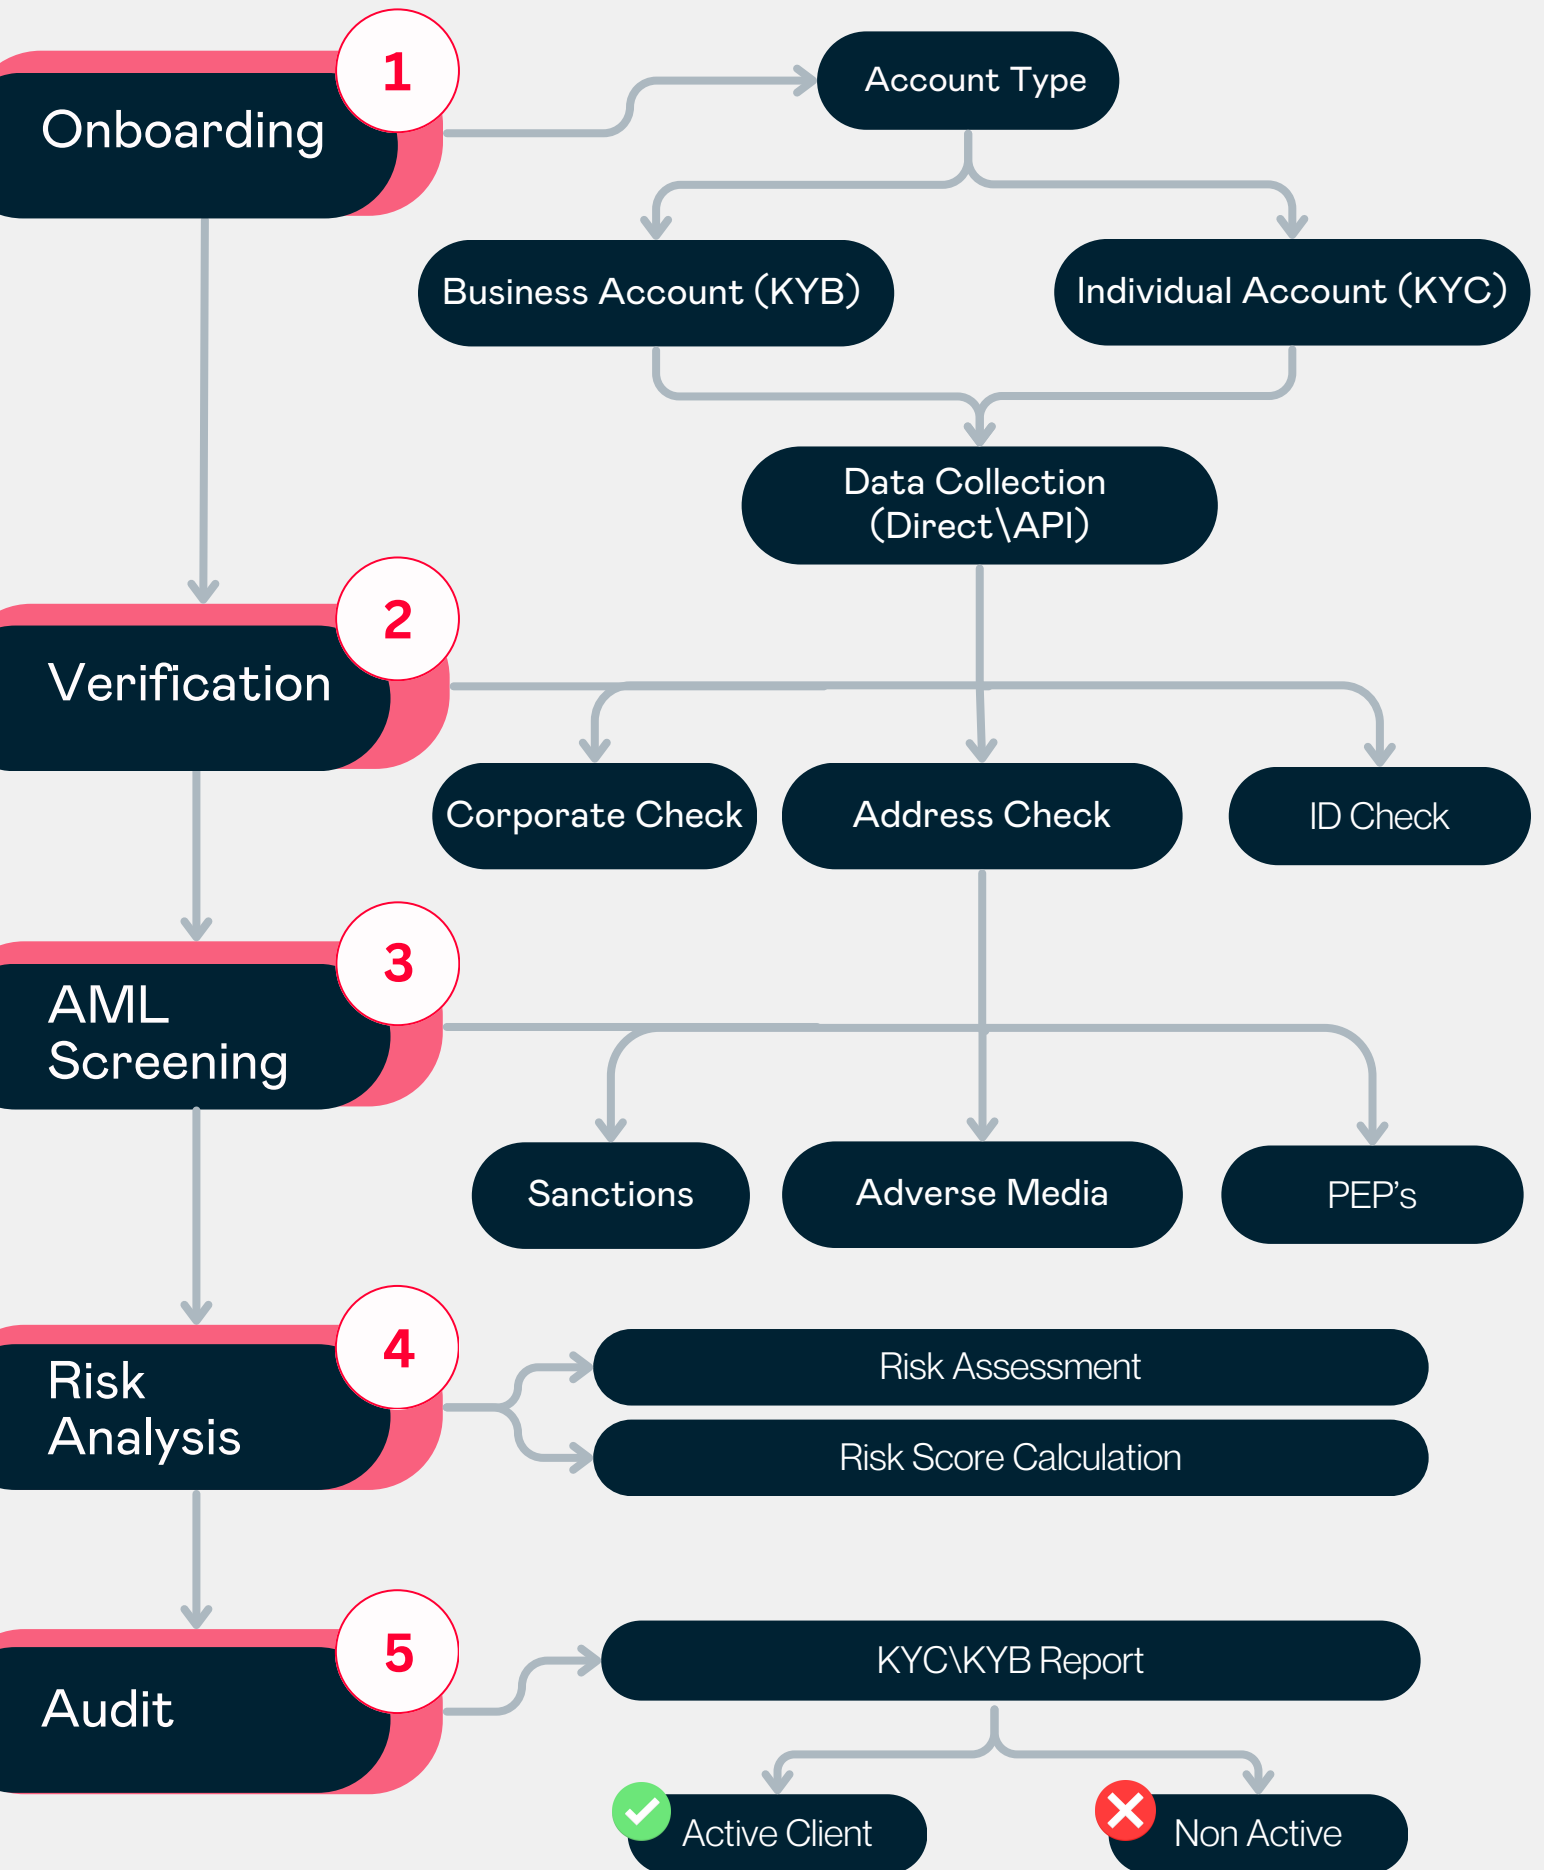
1
Onboarding

Account Type

Business Account (KYB)

Individual Account (KYC)

Data Collection
(Direct\API)

2
Verification

Corporate Check

Address Check

ID Check

3
AML
Screening

Sanctions

Adverse Media

PEP's

4
Risk
Analysis

Risk Assessment

Risk Score Calculation

5
Audit

KYC\KYB Report

Active Client

Non Active